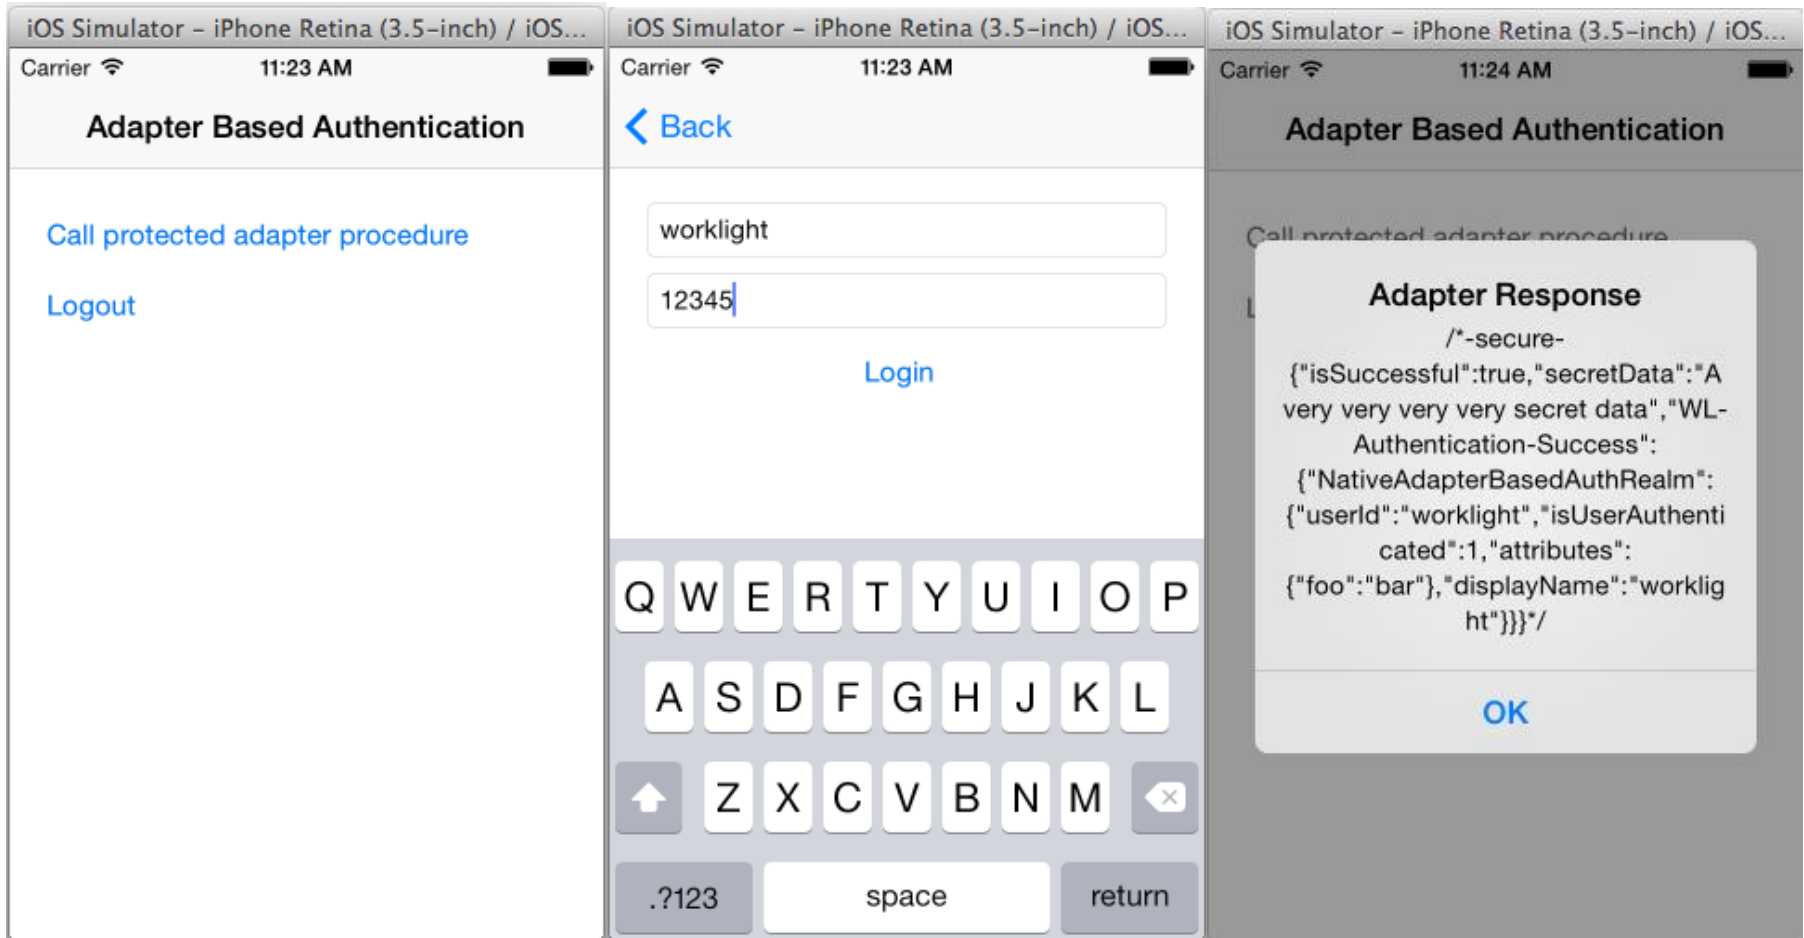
iOS Simulator - iPhone Retina (3.5-inch) / iOS...

Carrier 11:23 AM

Adapter Based Authentication

Call protected adapter procedure

Logout

iOS Simulator - iPhone Retina (3.5-inch) / iOS...

Carrier 11:23 AM

Back

worklight

12345

Login

Q W E R T Y U I O P

A S D F G H J K L

Z X C V B N M

.?123 space return

iOS Simulator - iPhone Retina (3.5-inch) / iOS...

Carrier 11:24 AM

Adapter Based Authentication

Call protected adapter procedure

L

Adapter Response

/*-secure- {"isSuccessful":true,"secretData":"A very very very very secret data","WL-Authentication-Success": {"NativeAdapterBasedAuthRealm": {"userId":"worklight","isUserAuthenticated":1,"attributes": {"foo":"bar"},"displayName":"worklight"}}}*/

OK